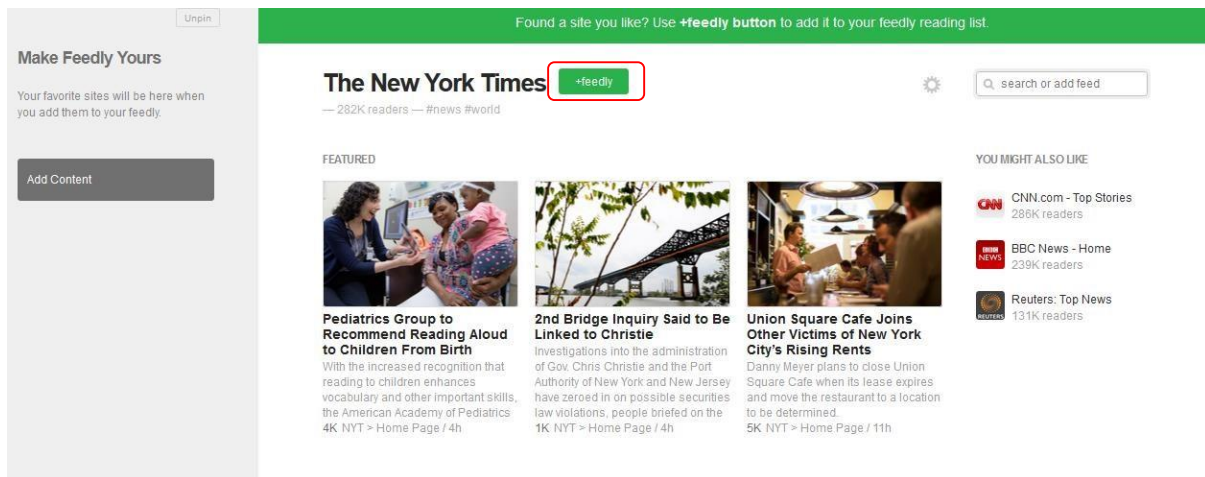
Unpin

Make Feedly Yours

Your favorite sites will be here when you add them to your feedly.

Add Content

Found a site you like? Use +feedly button to add it to your feedly reading list.

The New York Times +feedly

— 282K readers — #news #world

search or add feed

FEATURED

Pediatrics Group to Recommend Reading Aloud to Children From Birth
With the increased recognition that reading to children enhances vocabulary and other important skills, the American Academy of Pediatrics
4K NYT > Home Page / 4h

2nd Bridge Inquiry Said to Be Linked to Christie
Investigations into the administration of Gov. Chris Christie and the Port Authority of New York and New Jersey have zeroed in on possible securities law violations, people briefed on the
1K NYT > Home Page / 4h

Union Square Cafe Joins Other Victims of New York City's Rising Rents
Danny Meyer plans to close Union Square Cafe when its lease expires and move the restaurant to a location to be determined.
5K NYT > Home Page / 11h

YOU MIGHT ALSO LIKE

CNN
CNN.com - Top Stories
286K readers

BBC NEWS
BBC News - Home
239K readers

REUTERS
Reuters: Top News
131K readers